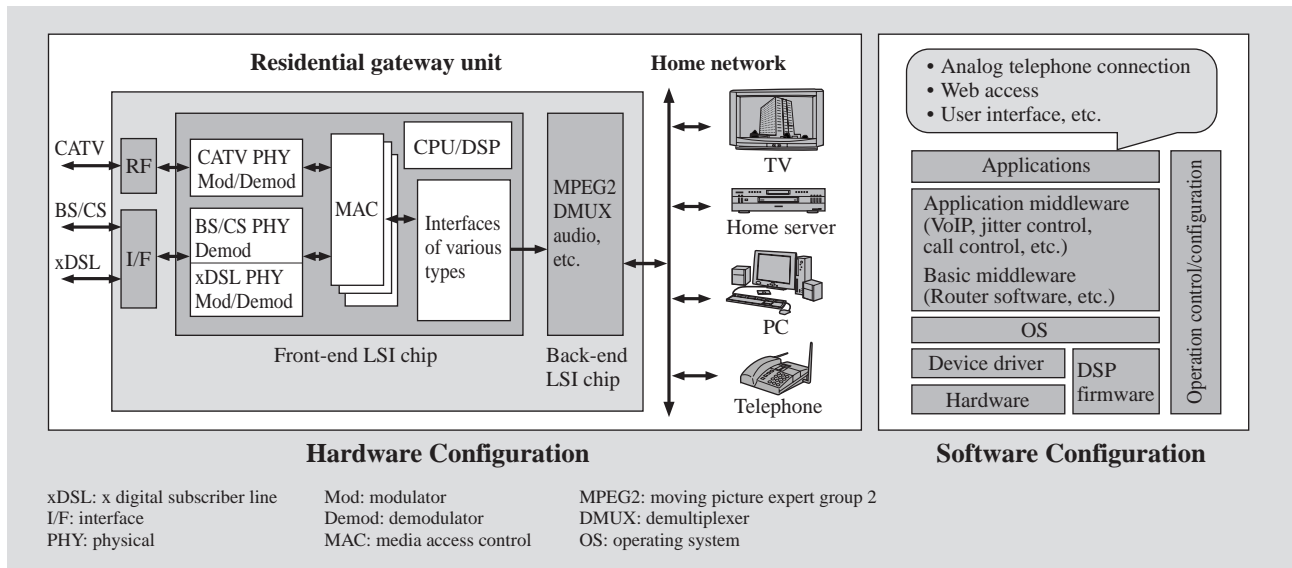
Residential gateway unit

Home network

CATV

RF

CATV PHY Mod/Demod

MAC

CPU/DSP

BS/CS

BS/CS PHY Demod

Interfaces of various types

MPEG2 DMUX audio, etc.

xDSL

I/F

xDSL PHY Mod/Demod

Front-end LSI chip

Back-end LSI chip

TV

Home server

PC

Telephone

Hardware Configuration

• Analog telephone connection
• Web access
• User interface, etc.

Applications

Application middleware (VoIP, jitter control, call control, etc.)

Basic middleware (Router software, etc.)

OS

Device driver

DSP firmware

Hardware

Operation control/configuration

Software Configuration

xDSL: x digital subscriber line
I/F: interface
PHY: physical

Mod: modulator
Demod: demodulator
MAC: media access control

MPEG2: moving picture expert group 2
DMUX: demultiplexer
OS: operating system